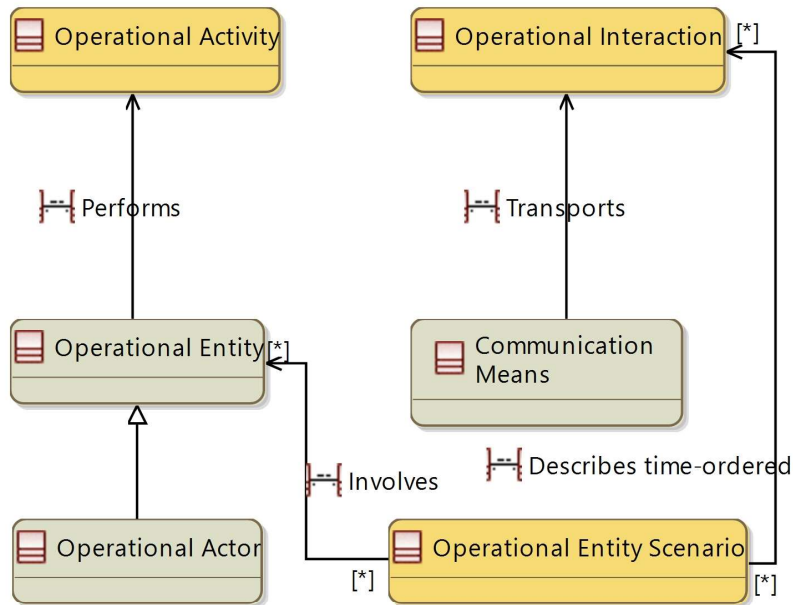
Operational Activity

Operational Interaction

[*]

Performs

Transports

Operational Entity

[*]

Communication Means

Describes time-ordered

Involves

Operational Actor

Operational Entity Scenario

[*]

[*]